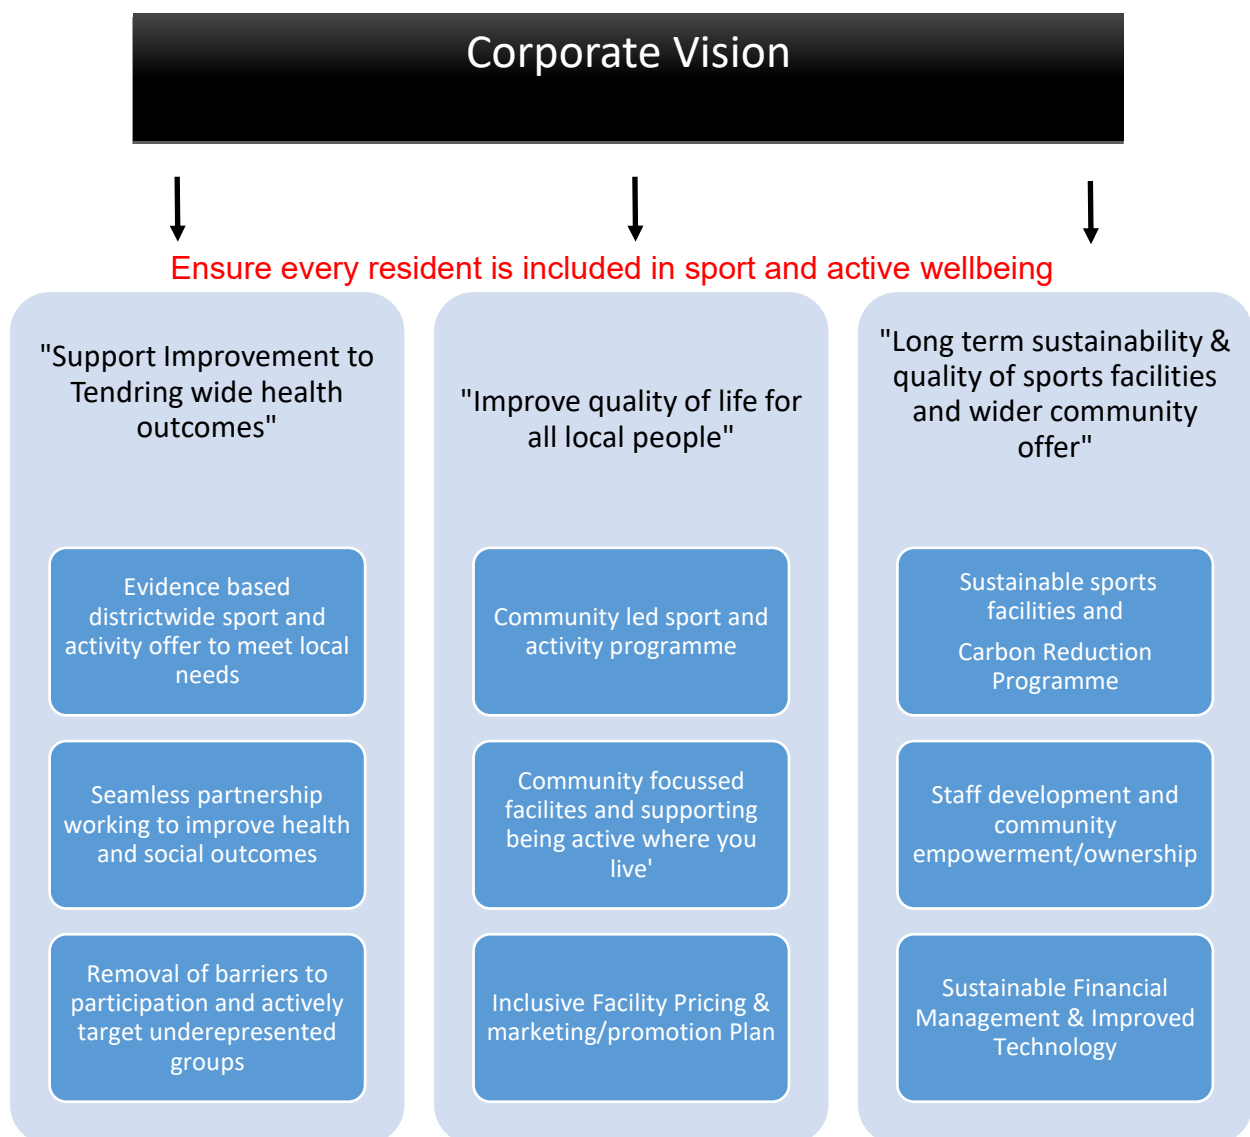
Corporate Vision

Ensure every resident is included in sport and active wellbeing

"Support Improvement to Tendring wide health outcomes"

Evidence based districtwide sport and activity offer to meet local needs

Seamless partnership working to improve health and social outcomes

Removal of barriers to participation and actively target underepresented groups

"Improve quality of life for all local people"

Community led sport and activity programme

Community focussed facilites and supporting being active where you live'

Inclusive Facility Pricing & marketing/promotion Plan

"Long term sustainability & quality of sports facilities and wider community offer"

Sustainable sports facilities and

Carbon Reduction Programme

Staff development and community empowerment/ownership

Sustainable Financial Management & Improved Technology